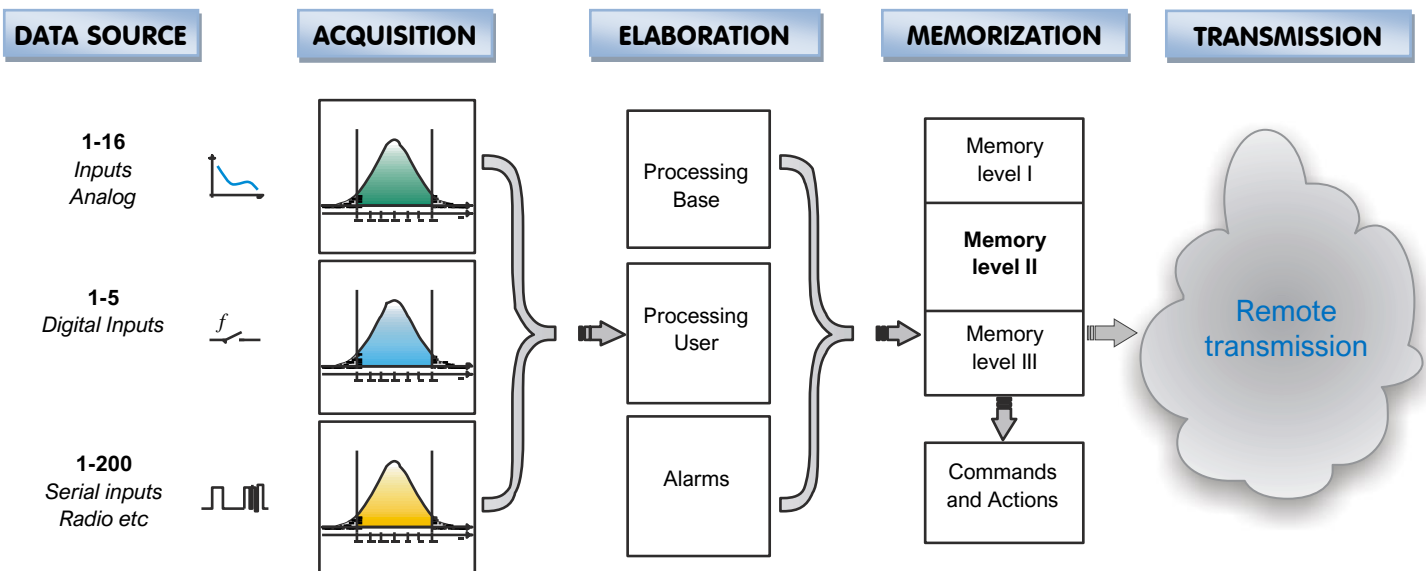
DATA SOURCE

ACQUISITION

ELABORATION

MEMORIZATION

TRANSMISSION

1-16
Inputs
Analog

1-5
Digital Inputs

$f$

1-200
Serial inputs
Radio etc

Processing Base

Processing User

Alarms

Memory level I

Memory level II

Memory level III

Commands and Actions

Remote transmission